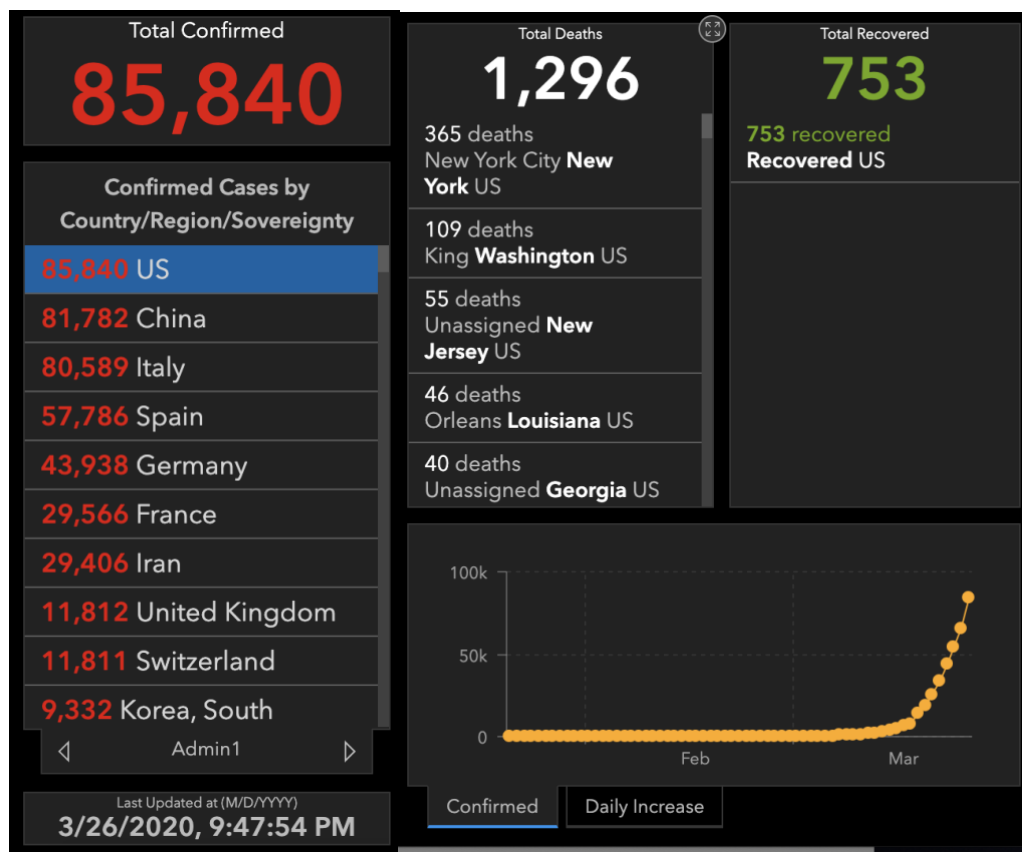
Total Confirmed
85,840

Confirmed Cases by Country/Region/Sovereignty

85,840 US
81,782 China
80,589 Italy
57,786 Spain
43,938 Germany
29,566 France
29,406 Iran
11,812 United Kingdom
11,811 Switzerland
9,332 Korea, South

Admin1

Last Updated at (M/D/YYYY)
3/26/2020, 9:47:54 PM

Total Deaths
1,296

365 deaths
New York City New York US

109 deaths
King Washington US

55 deaths
Unassigned New Jersey US

46 deaths
Orleans Louisiana US

40 deaths
Unassigned Georgia US

Total Recovered
753

753 recovered
Recovered US

100k
50k
0
Feb
Mar

Confirmed
Daily Increase